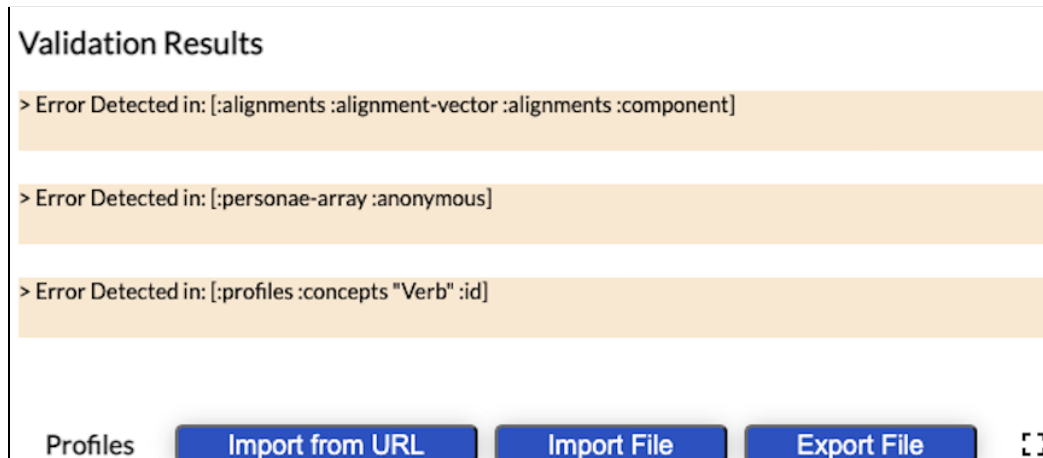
Validation Results

> Error Detected in: [:alignments :alignment-vector :alignments :component]

> Error Detected in: [:personae-array :anonymous]

> Error Detected in: [:profiles :concepts "Verb" :id]

Profiles Import from URL Import File Export File